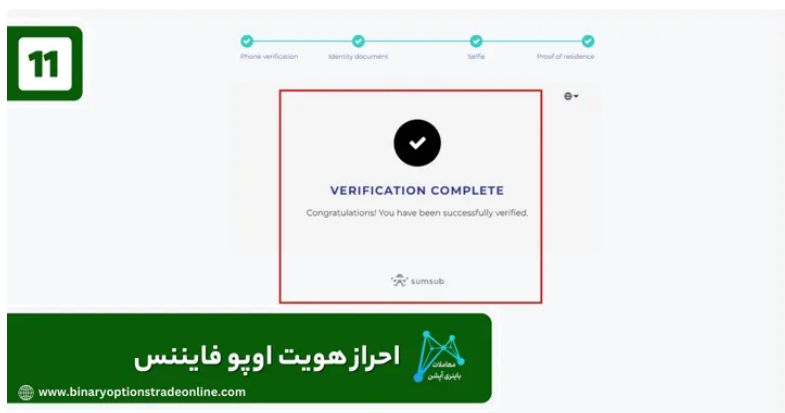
11

Phone verification
Identity document
Selfie
Proof of residence

VERIFICATION COMPLETE

Congratulations! You have been successfully verified.

sumsub

احراز هویت اوپو فایننس

معاملات باینری آپشن

www.binaryoptionstradeonline.com